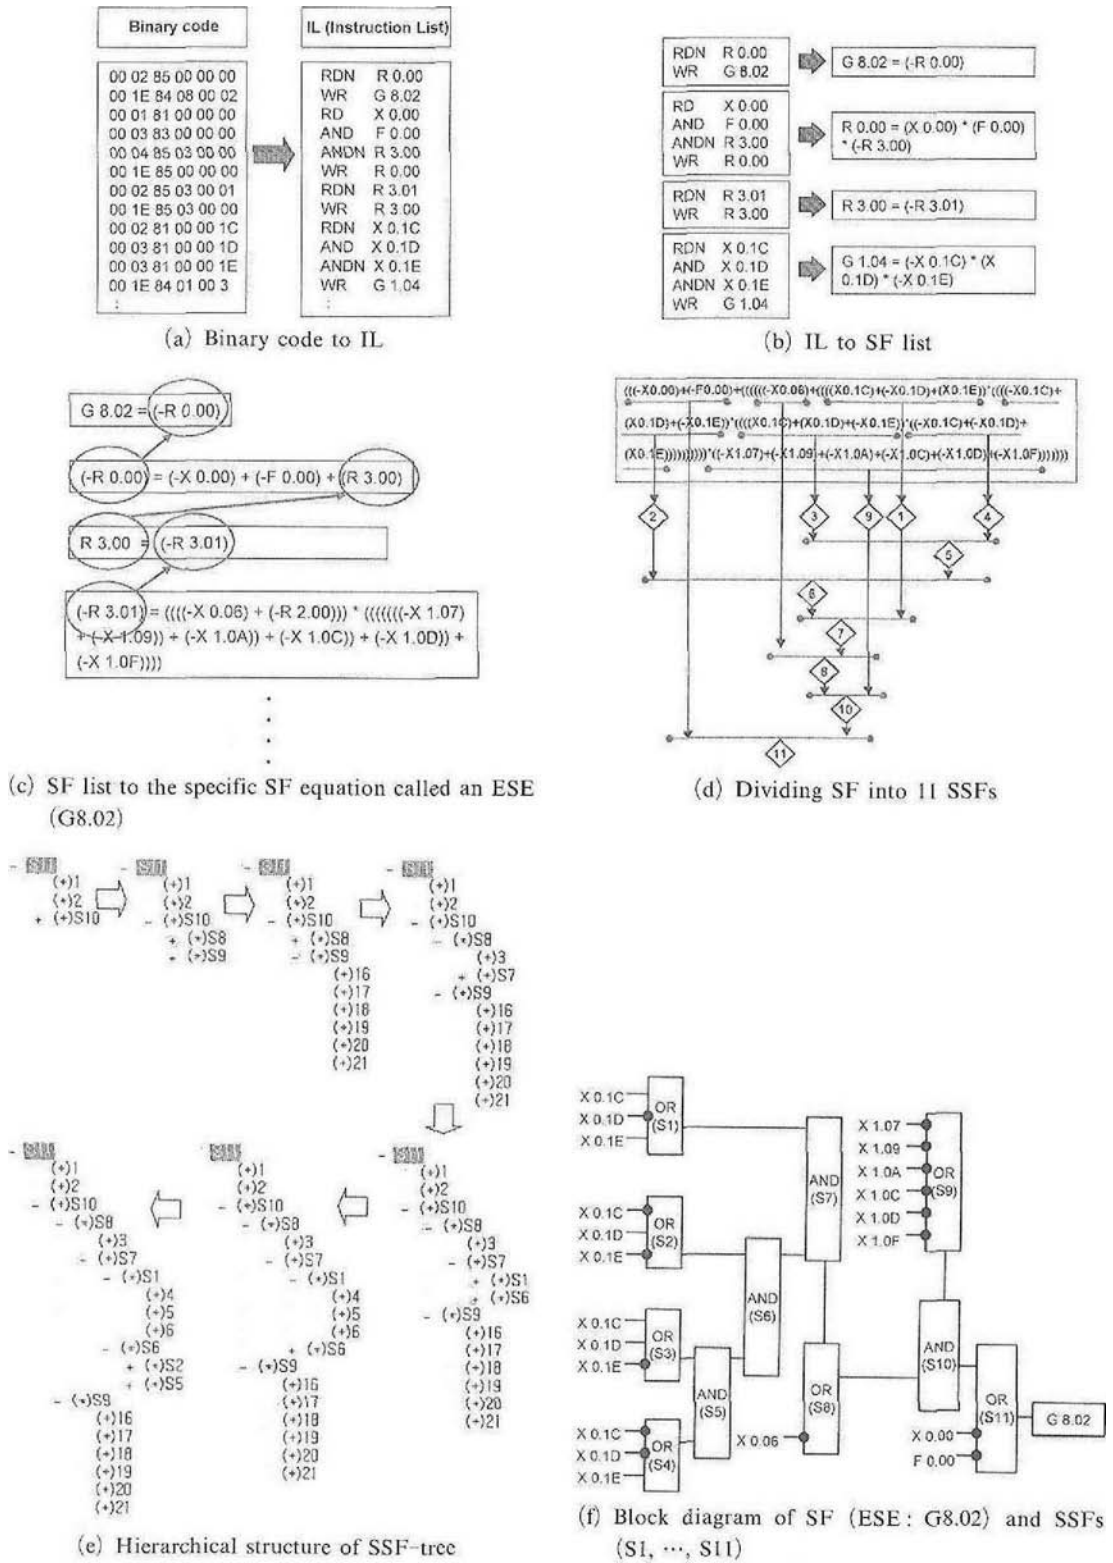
Binary code

00 02 85 00 00 00
00 1E 84 08 00 02
00 01 81 00 00 00
00 03 83 00 00 00
00 04 85 03 00 00
00 1E 85 00 00 00
00 02 85 03 00 01
00 1E 85 03 00 00
00 02 81 00 00 1C
00 03 81 00 00 1D
00 03 81 00 00 1E
00 1E 84 01 00 3
:

IL (Instruction List)

RDN R 0.00
WR G 8.02
RD X 0.00
AND F 0.00
ANDN R 3.00
WR R 0.00
RDN R 3.01
WR R 3.00
RDN X 0.1C
AND X 0.1D
ANDN X 0.1E
WR G 1.04
:

(a) Binary code to IL

RDN R 0.00
WR G 8.02

G 8.02 = (-R 0.00)

RD X 0.00
AND F 0.00
ANDN R 3.00
WR R 0.00

R 0.00 = (X 0.00) * (F 0.00) * (-R 3.00)

RDN R 3.01
WR R 3.00

R 3.00 = (-R 3.01)

RDN X 0.1C
AND X 0.1D
ANDN X 0.1E
WR G 1.04

G 1.04 = (-X 0.1C) * (X 0.1D) * (-X 0.1E)

(b) IL to SF list

G 8.02 = (-R 0.00)

(-R 0.00) = (-X 0.00) + (-F 0.00) + (R 3.00)

R 3.00 = (-R 3.01)

(-R 3.01) = ((((-X 0.06) + (-R 2.00))) * (((((((-X 1.07) + (-X 1.09)) + (-X 1.0A)) + (-X 1.0C)) + (-X 1.0D)) + (-X 1.0F))))

(c) SF list to the specific SF equation called an ESE (G8.02)

(((-X0.00)+(-F0.00)+(((((-X0.06)+((((X0.1C)+(-X0.1D)+(X0.1E))*((((-X0.1C)+(X0.1D)+(-X0.1E))*((((X0.1C)+(X0.1D)+(-X0.1E))*((-X0.1C)+(-X0.1D)+(X0.1E)))))))*((-X1.07)+(-X1.09)+(-X1.0A)+(-X1.0C)+(-X1.0D)+(-X1.0F))))))

2 3 9 1 4 5 6 7 8 10 11

(d) Dividing SF into 11 SSFs

- S11
(+)1
(+)2
+ (+)S10

- S11
(+)1
(+)2
- (+)S10
+ (+)S8
+ (+)S9

- S11
(+)1
(+)2
- (+)S10
+ (+)S8
- (+)S9
(+)16
(+)17
(+)18
(+)19
(+)20
(+)21

- S11
(+)1
(+)2
- (+)S10
- (+)S8
(+)3
+ (+)S7
- (+)S9
(+)16
(+)17
(+)18
(+)19
(+)20
(+)21

- S11
(+)1
(+)2
- (+)S10
- (+)S8
(+)3
- (+)S7
+ (+)S1
+ (+)S6
- (+)S9
(+)16
(+)17
(+)18
(+)19
(+)20
(+)21

S11
(+)1
(+)2
- (+)S10
- (+)S8
(+)3
- (+)S7
- (+)S1
(+)4
(+)5
(+)6
+ (+)S6
- (+)S9
(+)16
(+)17
(+)18
(+)19
(+)20
(+)21

- S11
(+)1
(+)2
- (+)S10
- (+)S8
(+)3
- (+)S7
- (+)S1
(+)4
(+)5
(+)6
- (+)S6
+ (+)S2
+ (+)S5
- (+)S9
(+)16
(+)17
(+)18
(+)19
(+)20
(+)21

(e) Hierarchical structure of SSF-tree

X 0.1C
X 0.1D
X 0.1E
OR (S1)
X 0.1C
X 0.1D
X 0.1E
OR (S2)
X 0.1C
X 0.1D
X 0.1E
OR (S3)
X 0.1C
X 0.1D
X 0.1E
OR (S4)
AND (S5)
AND (S6)
AND (S7)
X 0.06
OR (S8)
X 1.07
X 1.09
X 1.0A
X 1.0C
X 1.0D
X 1.0F
OR (S9)
AND (S10)
X 0.00
F 0.00
OR (S11)
G 8.02

(f) Block diagram of SF (ESE: G8.02) and SSFs (S1, ⋯, S11)